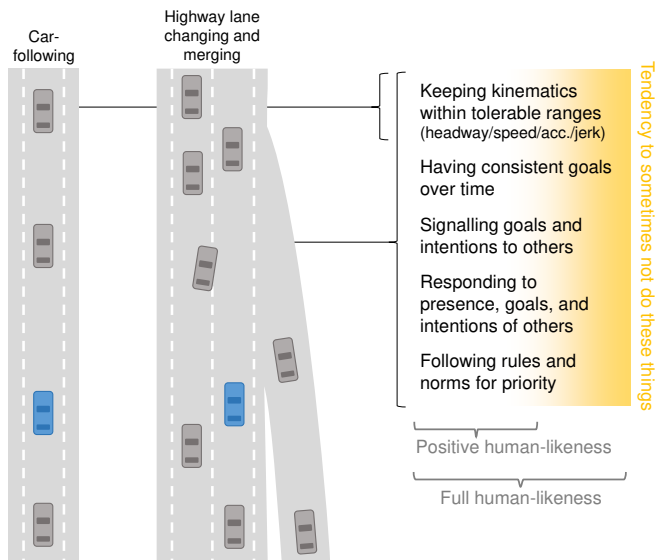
Car-following

Highway lane changing and merging

Keeping kinematics within tolerable ranges (headway/speed/acc./jerk)

Having consistent goals over time

Signalling goals and intentions to others

Responding to presence, goals, and intentions of others

Following rules and norms for priority

Tendency to sometimes not do these things

Positive human-likeness

Full human-likeness